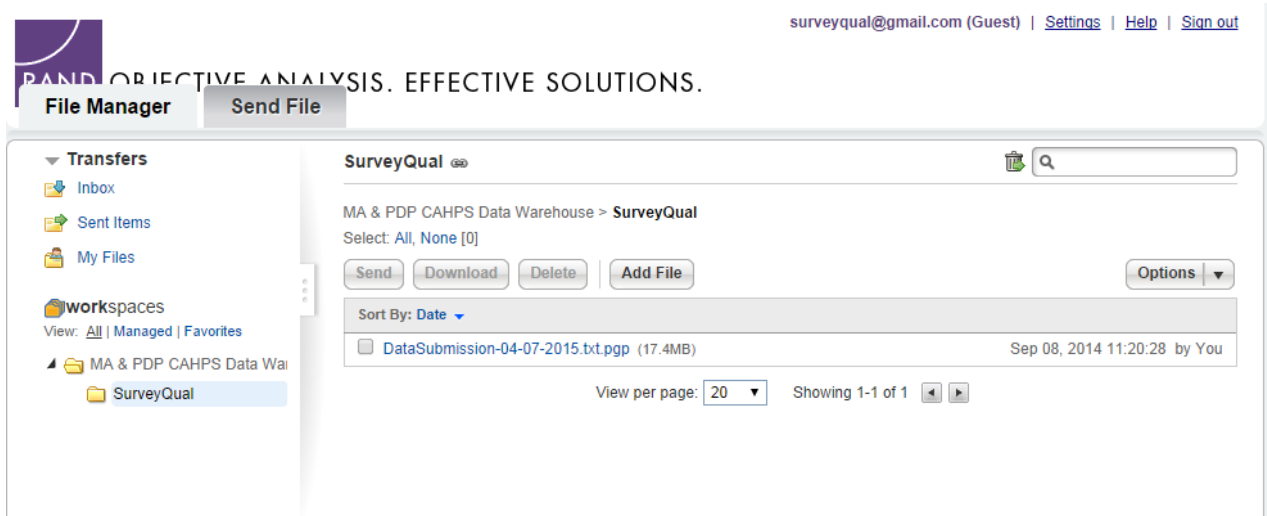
surveyqual@gmail.com (Guest) | Settings | Help | Sign out

RAND OBJECTIVE ANALYSIS. EFFECTIVE SOLUTIONS.

File Manager | Send File

Transfers
Inbox
Sent Items
My Files

workspaces
View: All | Managed | Favorites
MA & PDP CAHPS Data War
SurveyQual

SurveyQual

MA & PDP CAHPS Data Warehouse > SurveyQual
Select: All, None [0]

Send | Download | Delete | Add File | Options

Sort By: Date

DataSubmission-04-07-2015.txt.pgp (17.4MB) Sep 08, 2014 11:20:28 by You

View per page: 20 Showing 1-1 of 1